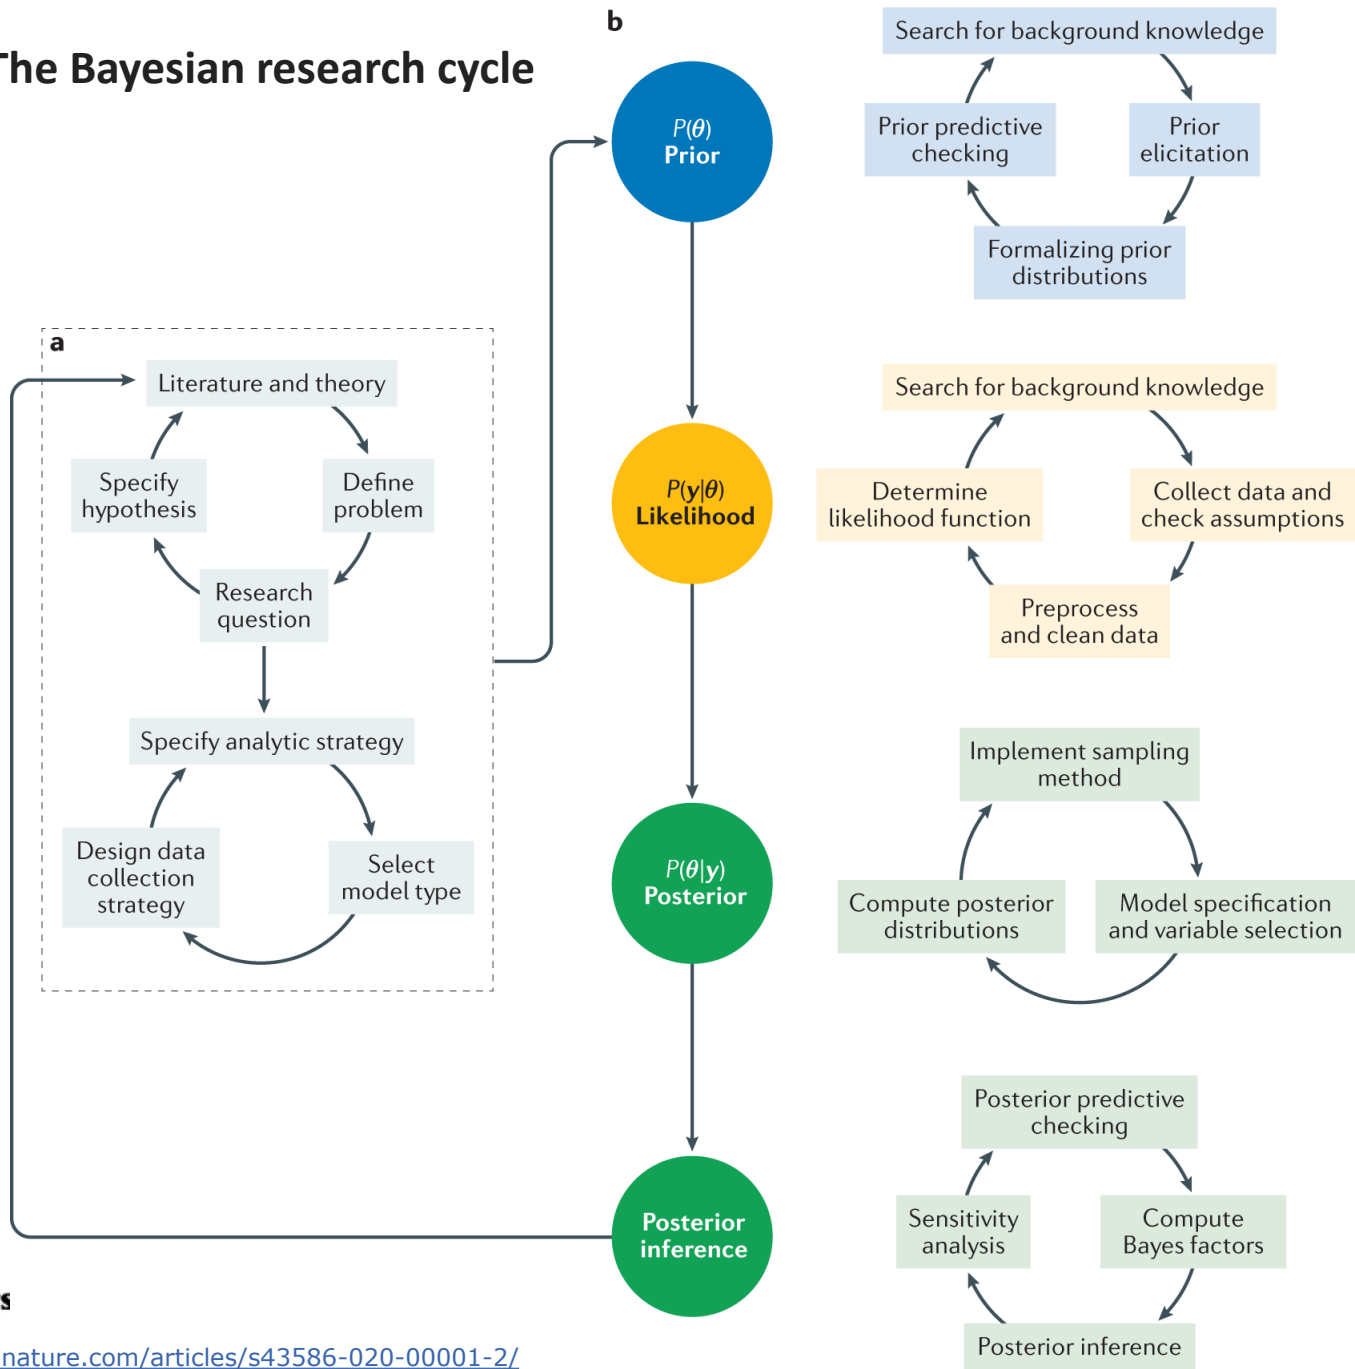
The Bayesian research cycle

b

a

Literature and theory

Specify hypothesis

Define problem

Research question

Specify analytic strategy

Design data collection strategy

Select model type

$P(\theta)$
Prior

$P(\mathbf{y}|\theta)$
Likelihood

$P(\theta|\mathbf{y})$
Posterior

Posterior inference

Search for background knowledge

Prior predictive checking

Prior elicitation

Formalizing prior distributions

Search for background knowledge

Determine likelihood function

Collect data and check assumptions

Preprocess and clean data

Implement sampling method

Compute posterior distributions

Model specification and variable selection

Posterior predictive checking

Sensitivity analysis

Compute Bayes factors

Posterior inference

s

nature.com/articles/s43586-020-00001-2/